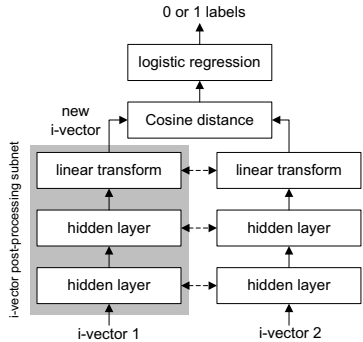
0 or 1 labels

logistic regression

new i-vector

Cosine distance

i-vector post-processing subnet

linear transform

linear transform

hidden layer

hidden layer

hidden layer

hidden layer

i-vector 1

i-vector 2